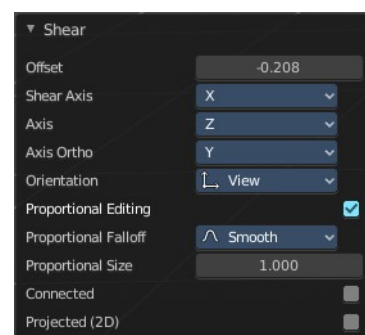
Shear

| | |
|---|---|
| Offset | -0.208 |
| Shear Axis | X |
| Axis | Z |
| Axis Ortho | Y |
| Orientation | View |
| Proportional Editing | |
| Proportional Falloff | Smooth |
| Proportional Size | 1.000 |
| Connected | |
| Projected (2D) | |